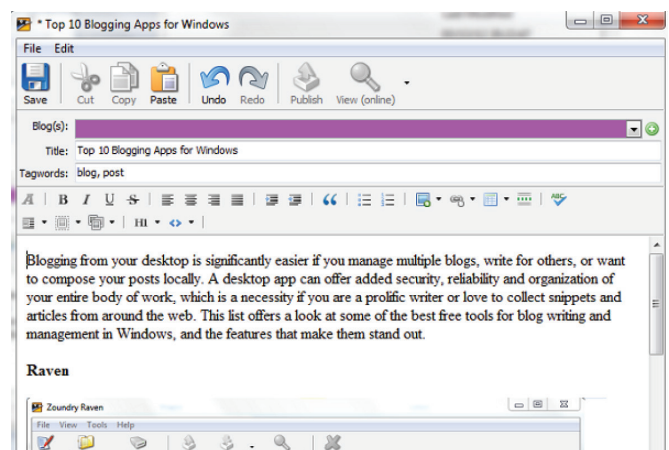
* Top 10 Blogging Apps for Windows

File Edit

Save Cut Copy Paste Undo Redo Publish View (online)

Blog(s):

Title: Top 10 Blogging Apps for Windows

Tagwords: blog, post

B I U S

H1

Blogging from your desktop is significantly easier if you manage multiple blogs, write for others, or want to compose your posts locally. A desktop app can offer added security, reliability and organization of your entire body of work, which is a necessity if you are a prolific writer or love to collect snippets and articles from around the web. This list offers a look at some of the best free tools for blog writing and management in Windows, and the features that make them stand out.

Raven

Zoundry Raven

File View Tools Help